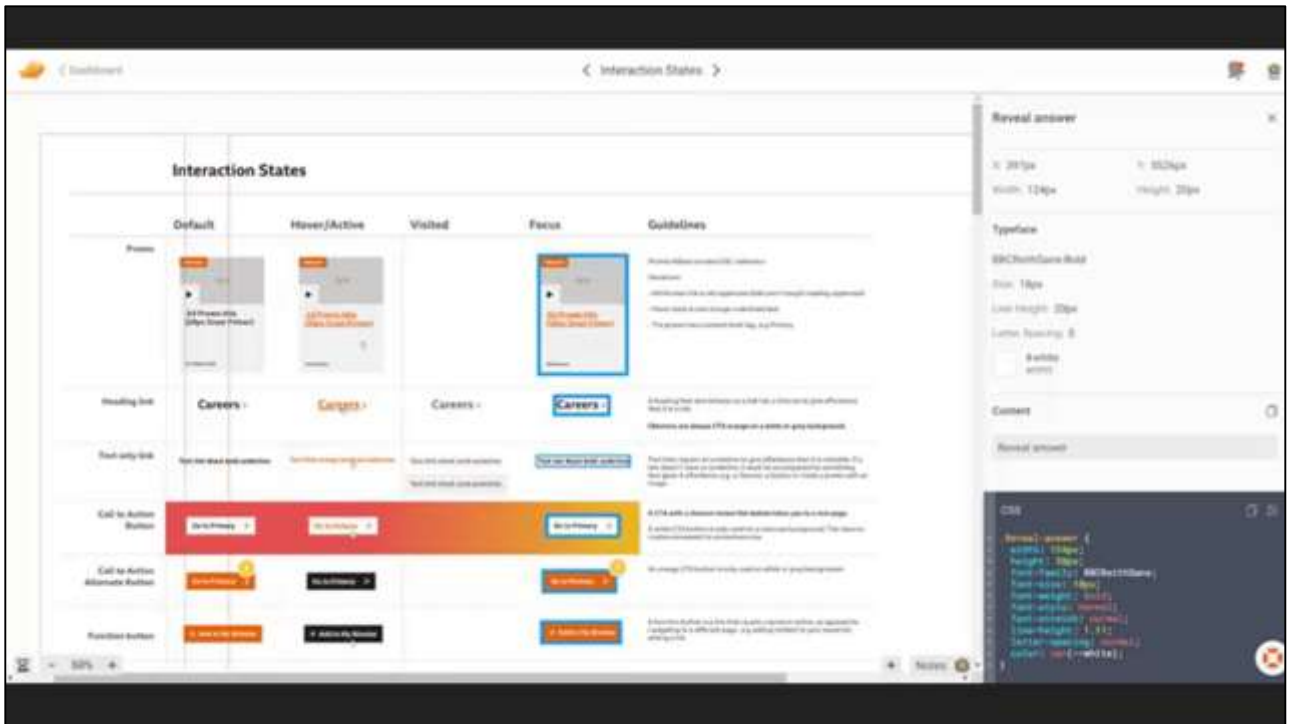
< Dashboard

< Interaction States >

Interaction States

| | Default | Hover/Active | Visited | Focus | Guidelines |
|---|---|---|---|---|---|
| Promo | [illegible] | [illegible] | | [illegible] | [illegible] |
| Heading link | Careers › | Careers › | Careers › | Careers › | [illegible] |
| Text only link | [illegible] | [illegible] | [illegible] | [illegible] | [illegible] |
| Call to Action Button | Go to Primary › | Go to Primary › | | Go to Primary › | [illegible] |
| Call to Action Alternate Button | Go to Primary › | Go to Primary › | | Go to Primary › | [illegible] |
| Function button | + Add to My Bitesize | + Add to My Bitesize | | + Add to My Bitesize | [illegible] |

50% +

Notes

Reveal answer

X: 391px
Y: 552px
Width: 124px
Height: 20px

Typeface

BBCReithSans Bold
Size: 18px
Line Height: 20px
Letter Spacing: 0

$white

Content

Reveal answer

CSS

.Reveal-answer {
width: 124px;
height: 20px;
font-family: BBCReithSans;
font-size: 18px;
font-weight: bold;
font-style: normal;
font-stretch: normal;
line-height: 1.11;
letter-spacing: normal;
color: var(--white);
}